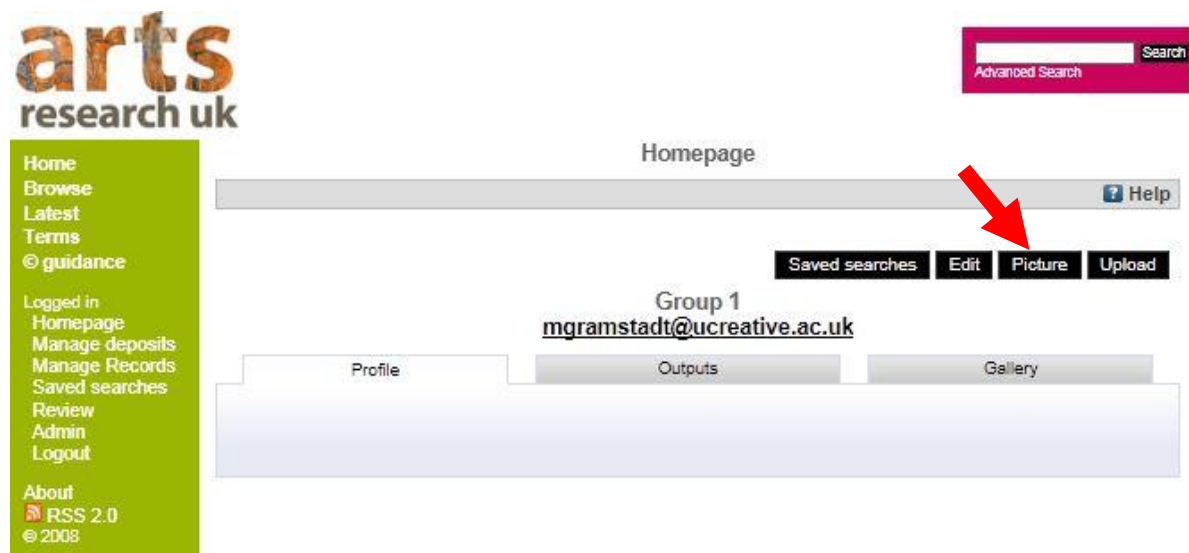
arts
research uk

Search
Advanced Search

Home
Browse
Latest
Terms
© guidance

Logged in
Homepage
Manage deposits
Manage Records
Saved searches
Review
Admin
Logout

About
RSS 2.0
© 2008

Homepage

Help

Saved searches | Edit | Picture | Upload

Group 1
mgramstadt@ucreative.ac.uk

Profile | Outputs | Gallery